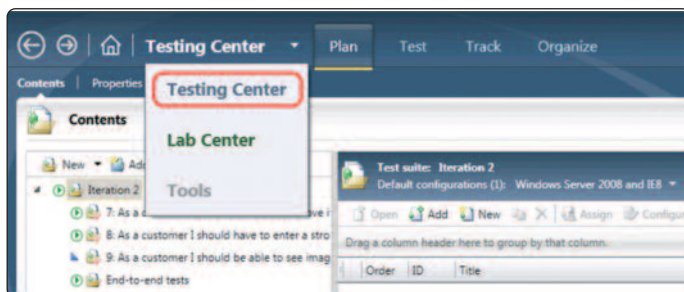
Testing Center
Plan
Test
Track
Organize
Contents | Properties
Testing Center
Lab Center
Tools
Contents
New
Ad
Iteration 2
7: As a
8: As a customer I should have to enter a stro
9: As a customer I should be able to see imag
End-to-end tests
Test suite: Iteration 2
Default configurations (1): Windows Server 2008 and IE8
Open
Add
New
Assign
Configu
Drag a column header here to group by that column.
Order
ID
Title